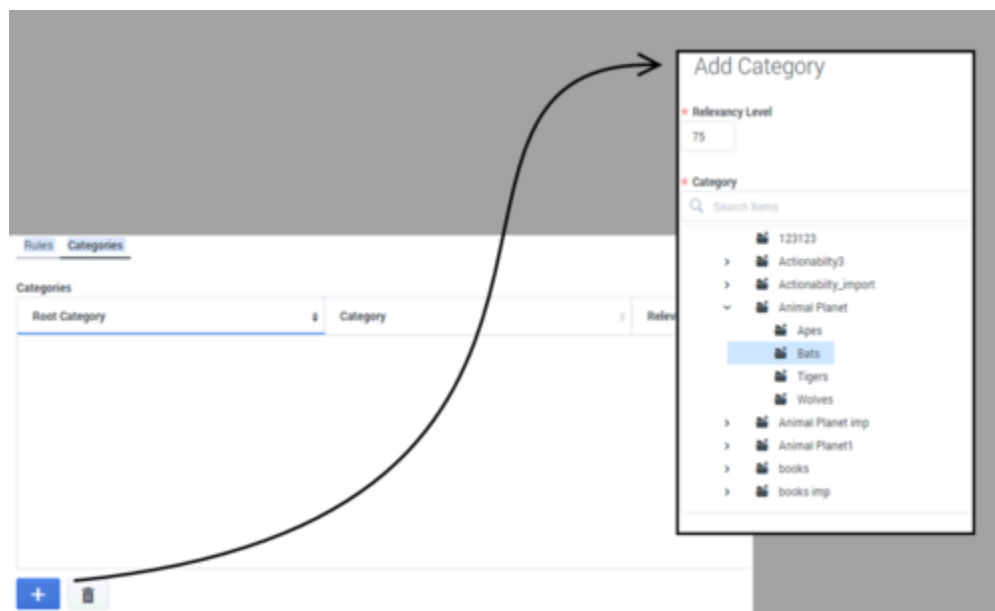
Rules Categories

Categories

| Root Category | Category | Relev |
|---|---|---|

+

Add Category

* Relevancy Level

75

* Category

Search Items

123123
Actionabilty3
Actionabilty_import
Animal Planet
Apes
Bats
Tigers
Wolves
Animal Planet imp
Animal Planet1
books
books imp